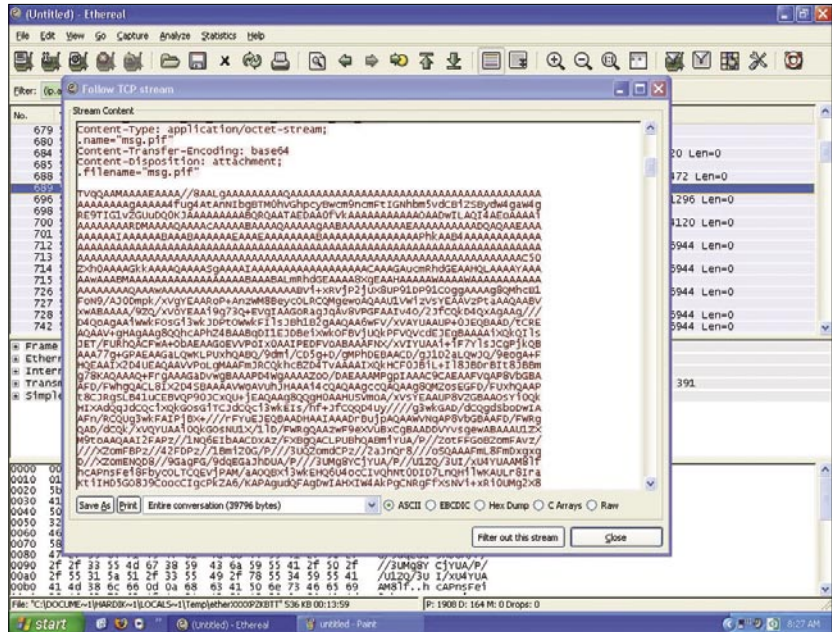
(Untitled) - Ethereal

File Edit View Go Capture Analyze Statistics Help

Filter: (ip.a

No.

679
680
684
685
688
689
696
698
700
701
712
713
714
715
726
727
728
742

Follow TCP stream

Stream Content

Content-Type: application/octet-stream;
.name="msg.pif"
Content-Transfer-Encoding: base64
Content-Disposition: attachment;
.filename="msg.pif"

TVqQAAMAAAAEAAAA//8AALgAAAAAAAAAQAAAAAAAAAAAAAAAAAAAAAAAAAAAAAAA
AAAAAAAAgAAAAA4fug4AtAnNIbgBTM0hVGhpcyBwcm9ncmFtIGNhbm5vdCBiZSBydW4gaW4g
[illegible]

Save As Print Entire conversation (39796 bytes) ASCII EBCDIC Hex Dump C Arrays Raw

Filter out this stream Close

20 Len=0
472 Len=0
1296 Len=0
4120 Len=0
5944 Len=0
5944 Len=0
5944 Len=0
5944 Len=0
5944 Len=0

Frame
Ether
Inter
Transm
Simple

391

0000
0010
0020
0030
0040
0050
0060
0070
0080
0090 2f 2f 33 55 4d 67 38 59 43 6a 59 55 41 2f 50 2f //3UMg8Y CjYUA/P/
00a0 2f 55 31 5a 51 2f 33 55 49 2f 78 55 34 59 55 41 /U1Z/3U I/XU4YUA
00b0 41 4d 38 6c 66 0d 0a 68 43 41 50 6e 73 46 65 69 AM8lf..h CAPnsFei

File: "C:\DOCUME~1\HARDIK~1\LOCALS~1\Temp\etherXXXXPZKBTT" 536 KB 00:13:59 P: 1908 D: 164 M: 0 Drops: 0

start (Untitled) - Ethereal untitled - Paint 8:27 AM